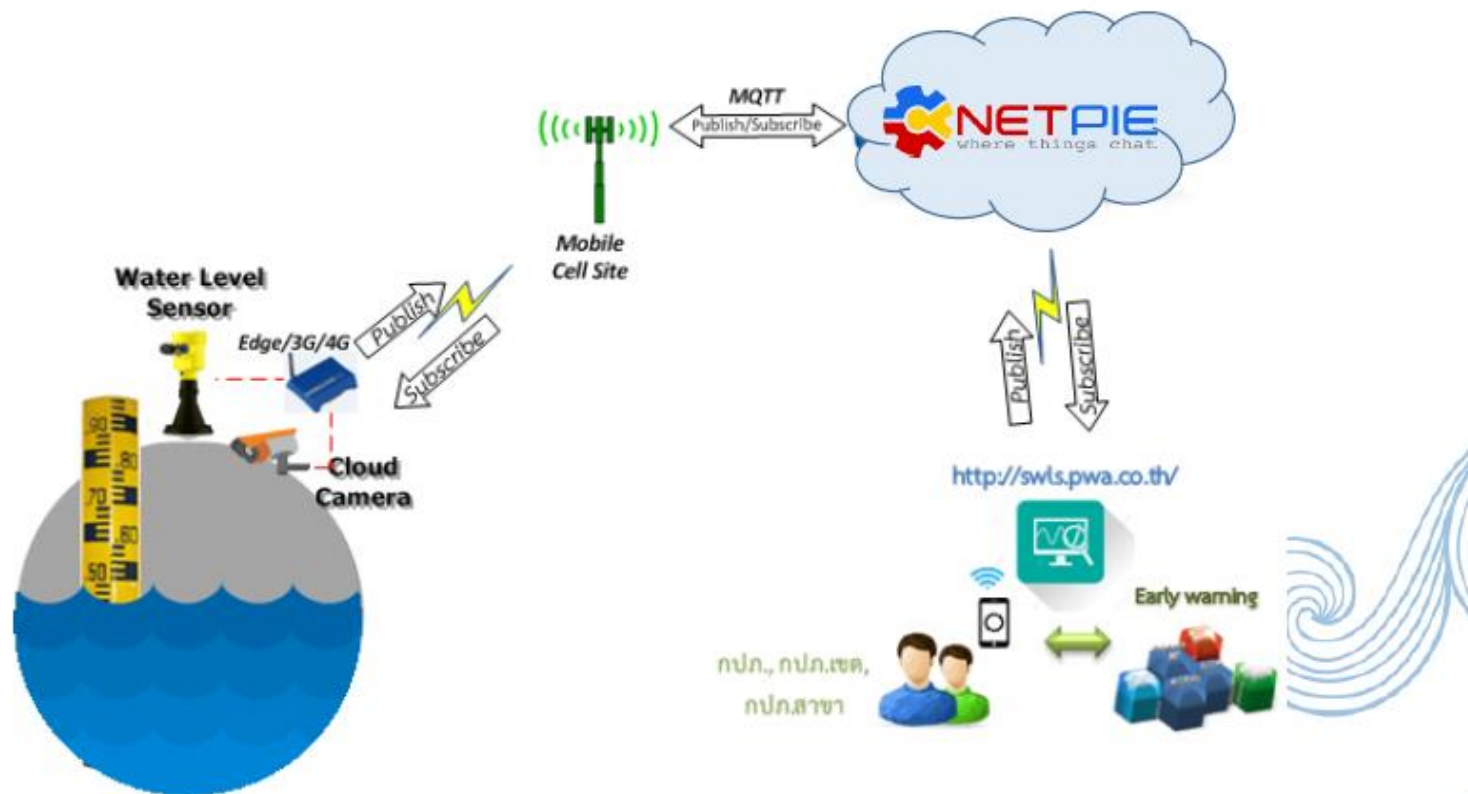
MQTT
Publish/Subscribe

NETPIE
where things chat

Mobile Cell Site

Water Level Sensor

Edge/3G/4G

Publish

Subscribe

90
80
70
60
50

Cloud Camera

Publish

Subscribe

http://swls.pwa.co.th/

Early warning

กปภ., กปภ.เขต, กปภ.สาขา